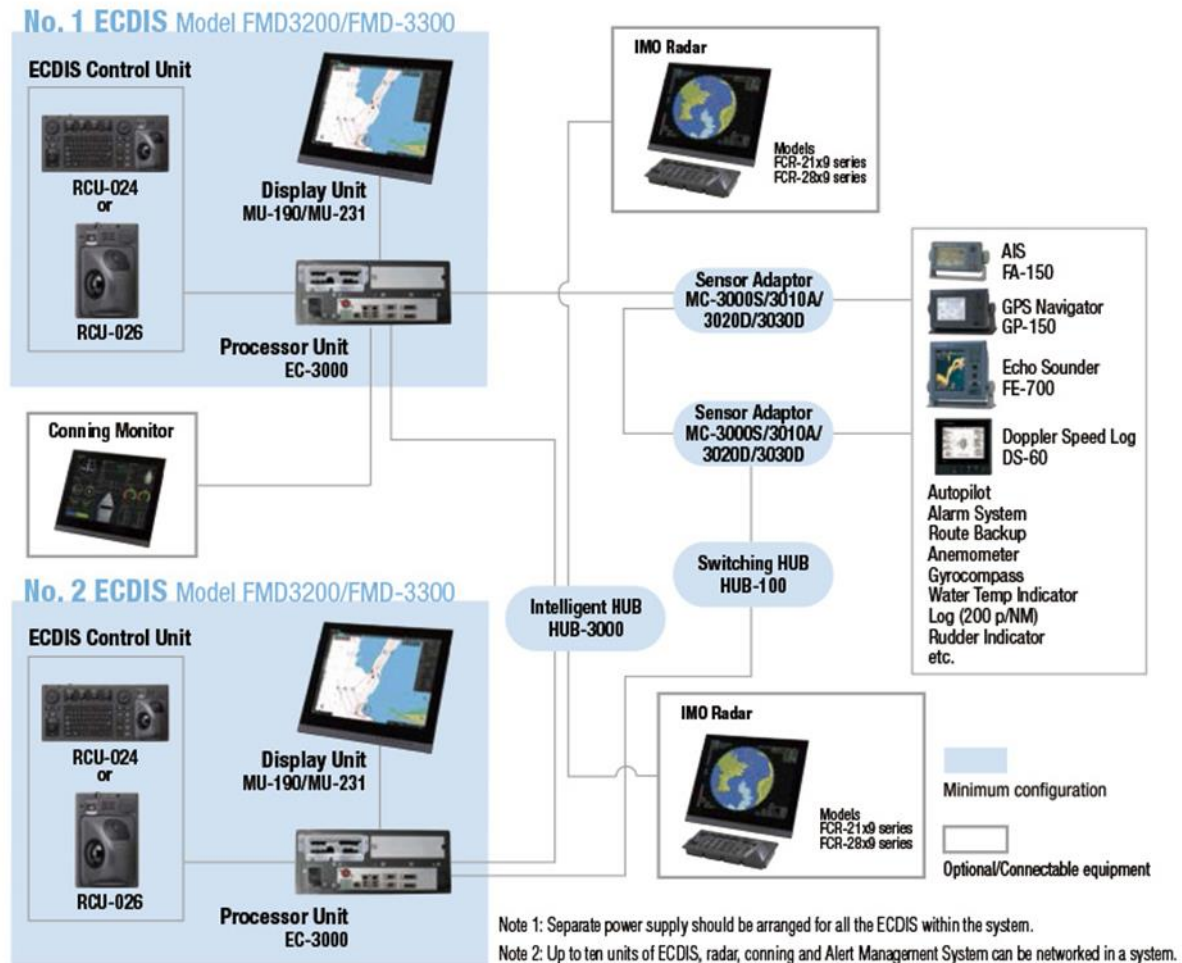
No. 1 ECDIS Model FMD3200/FMD-3300

ECDIS Control Unit

RCU-024
or

RCU-026

Display Unit
MU-190/MU-231

Processor Unit
EC-3000

IMO Radar

Models
FCR-21x9 series
FCR-28x9 series

Sensor Adaptor
MC-3000S/3010A/
3020D/3030D

AIS
FA-150

GPS Navigator
GP-150

Echo Sounder
FE-700

Doppler Speed Log
DS-60

Autopilot
Alarm System
Route Backup
Anemometer
Gyrocompass
Water Temp Indicator
Log (200 p/NM)
Rudder Indicator
etc.

Conning Monitor

Sensor Adaptor
MC-3000S/3010A/
3020D/3030D

Switching HUB
HUB-100

Intelligent HUB
HUB-3000

No. 2 ECDIS Model FMD3200/FMD-3300

ECDIS Control Unit

RCU-024
or

RCU-026

Display Unit
MU-190/MU-231

Processor Unit
EC-3000

IMO Radar

Models
FCR-21x9 series
FCR-28x9 series

Minimum configuration

Optional/Connectable equipment

Note 1: Separate power supply should be arranged for all the ECDIS within the system.
Note 2: Up to ten units of ECDIS, radar, conning and Alert Management System can be networked in a system.